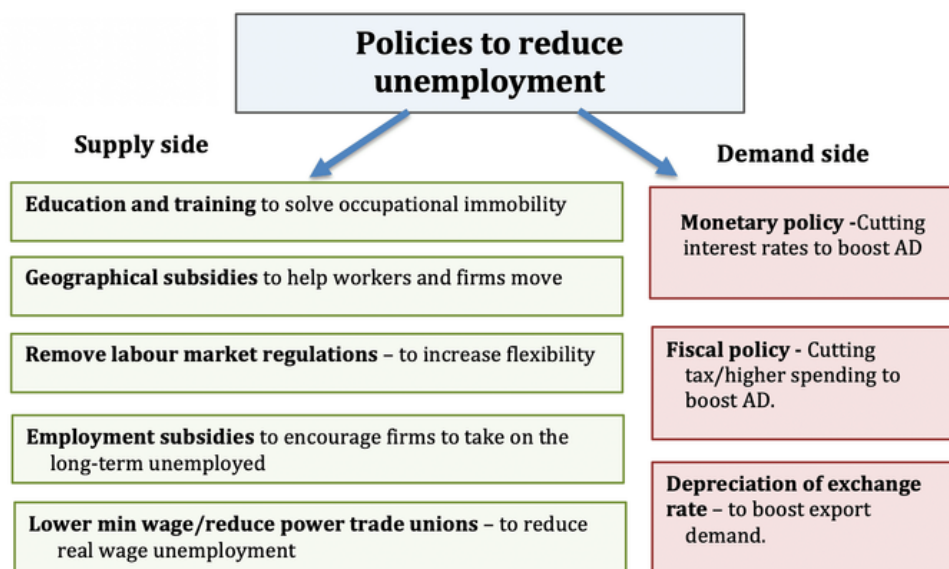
Policies to reduce unemployment

Supply side

Education and training to solve occupational immobility

Geographical subsidies to help workers and firms move

Remove labour market regulations – to increase flexibility

Employment subsidies to encourage firms to take on the long-term unemployed

Lower min wage/reduce power trade unions – to reduce real wage unemployment

Demand side

Monetary policy -Cutting interest rates to boost AD

Fiscal policy - Cutting tax/higher spending to boost AD.

Depreciation of exchange rate – to boost export demand.